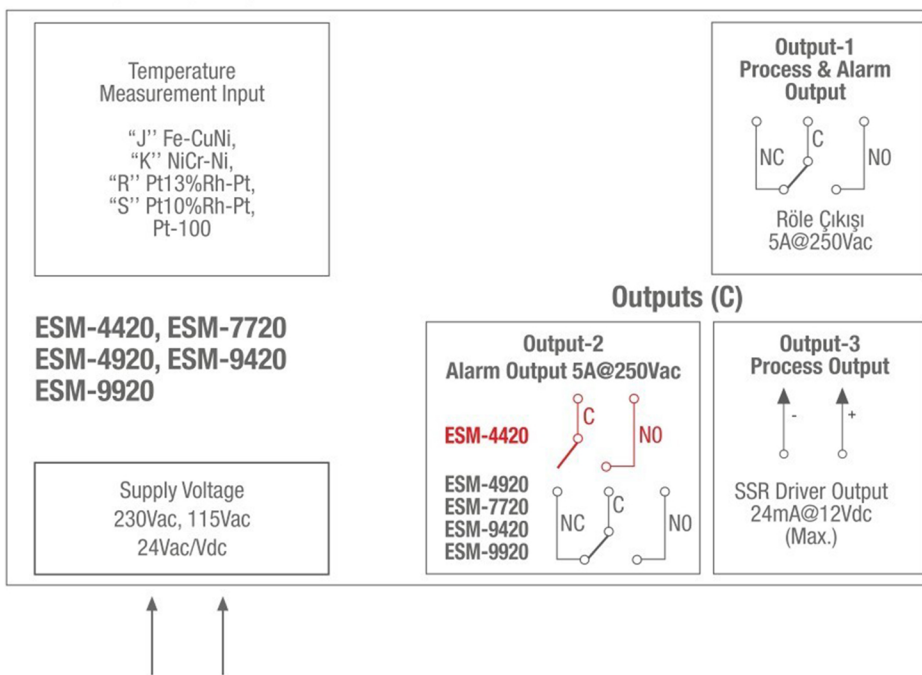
Temperature Measurement Input

“J’’ Fe-CuNi,
“K’’ NiCr-Ni,
“R’’ Pt13%Rh-Pt,
“S’’ Pt10%Rh-Pt,
Pt-100

ESM-4420, ESM-7720
ESM-4920, ESM-9420
ESM-9920

Supply Voltage
230Vac, 115Vac
24Vac/Vdc

Output-1
Process & Alarm Output

NC C NO

Röle Çıkışı
5A@250Vac

Outputs (C)

Output-2
Alarm Output 5A@250Vac

ESM-4420 C NO

ESM-4920
ESM-7720
ESM-9420
ESM-9920
NC C NO

Output-3
Process Output

- +

SSR Driver Output
24mA@12Vdc
(Max.)